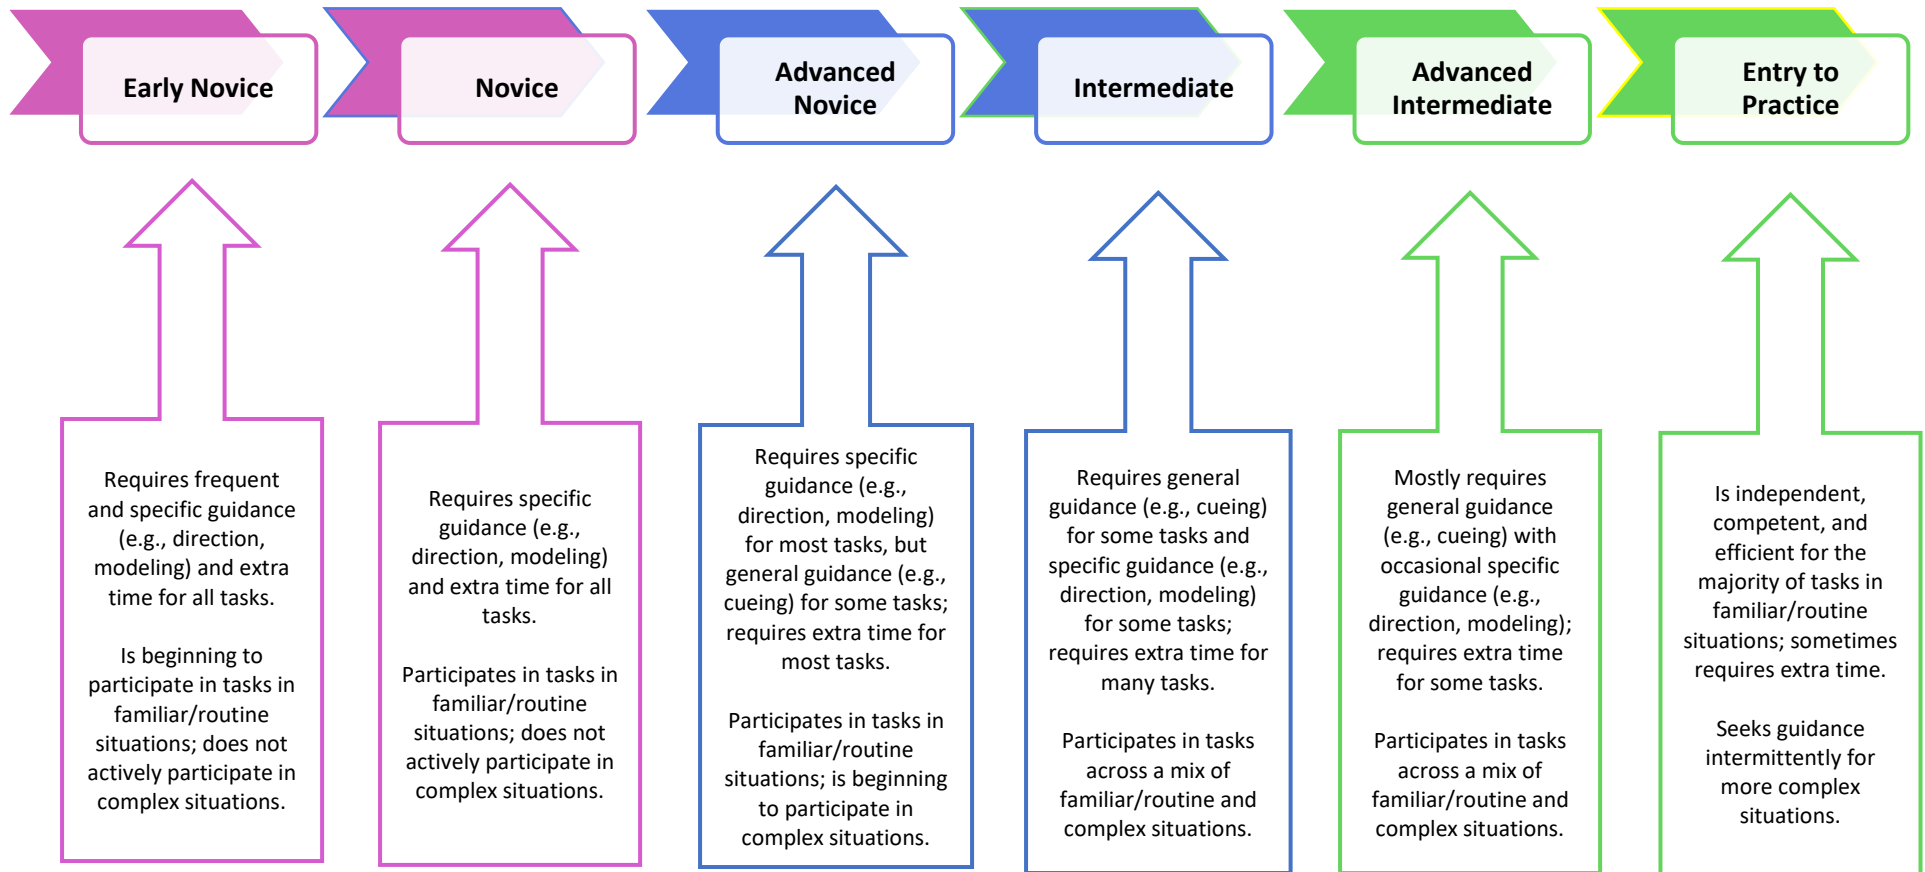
Early Novice

Novice

Advanced Novice

Intermediate

Advanced Intermediate

Entry to Practice

Requires frequent and specific guidance (e.g., direction, modeling) and extra time for all tasks.

Is beginning to participate in tasks in familiar/routine situations; does not actively participate in complex situations.

Requires specific guidance (e.g., direction, modeling) and extra time for all tasks.

Participates in tasks in familiar/routine situations; does not actively participate in complex situations.

Requires specific guidance (e.g., direction, modeling) for most tasks, but general guidance (e.g., cueing) for some tasks; requires extra time for most tasks.

Participates in tasks in familiar/routine situations; is beginning to participate in complex situations.

Requires general guidance (e.g., cueing) for some tasks and specific guidance (e.g., direction, modeling) for some tasks; requires extra time for many tasks.

Participates in tasks across a mix of familiar/routine and complex situations.

Mostly requires general guidance (e.g., cueing) with occasional specific guidance (e.g., direction, modeling); requires extra time for some tasks.

Participates in tasks across a mix of familiar/routine and complex situations.

Is independent, competent, and efficient for the majority of tasks in familiar/routine situations; sometimes requires extra time.

Seeks guidance intermittently for more complex situations.